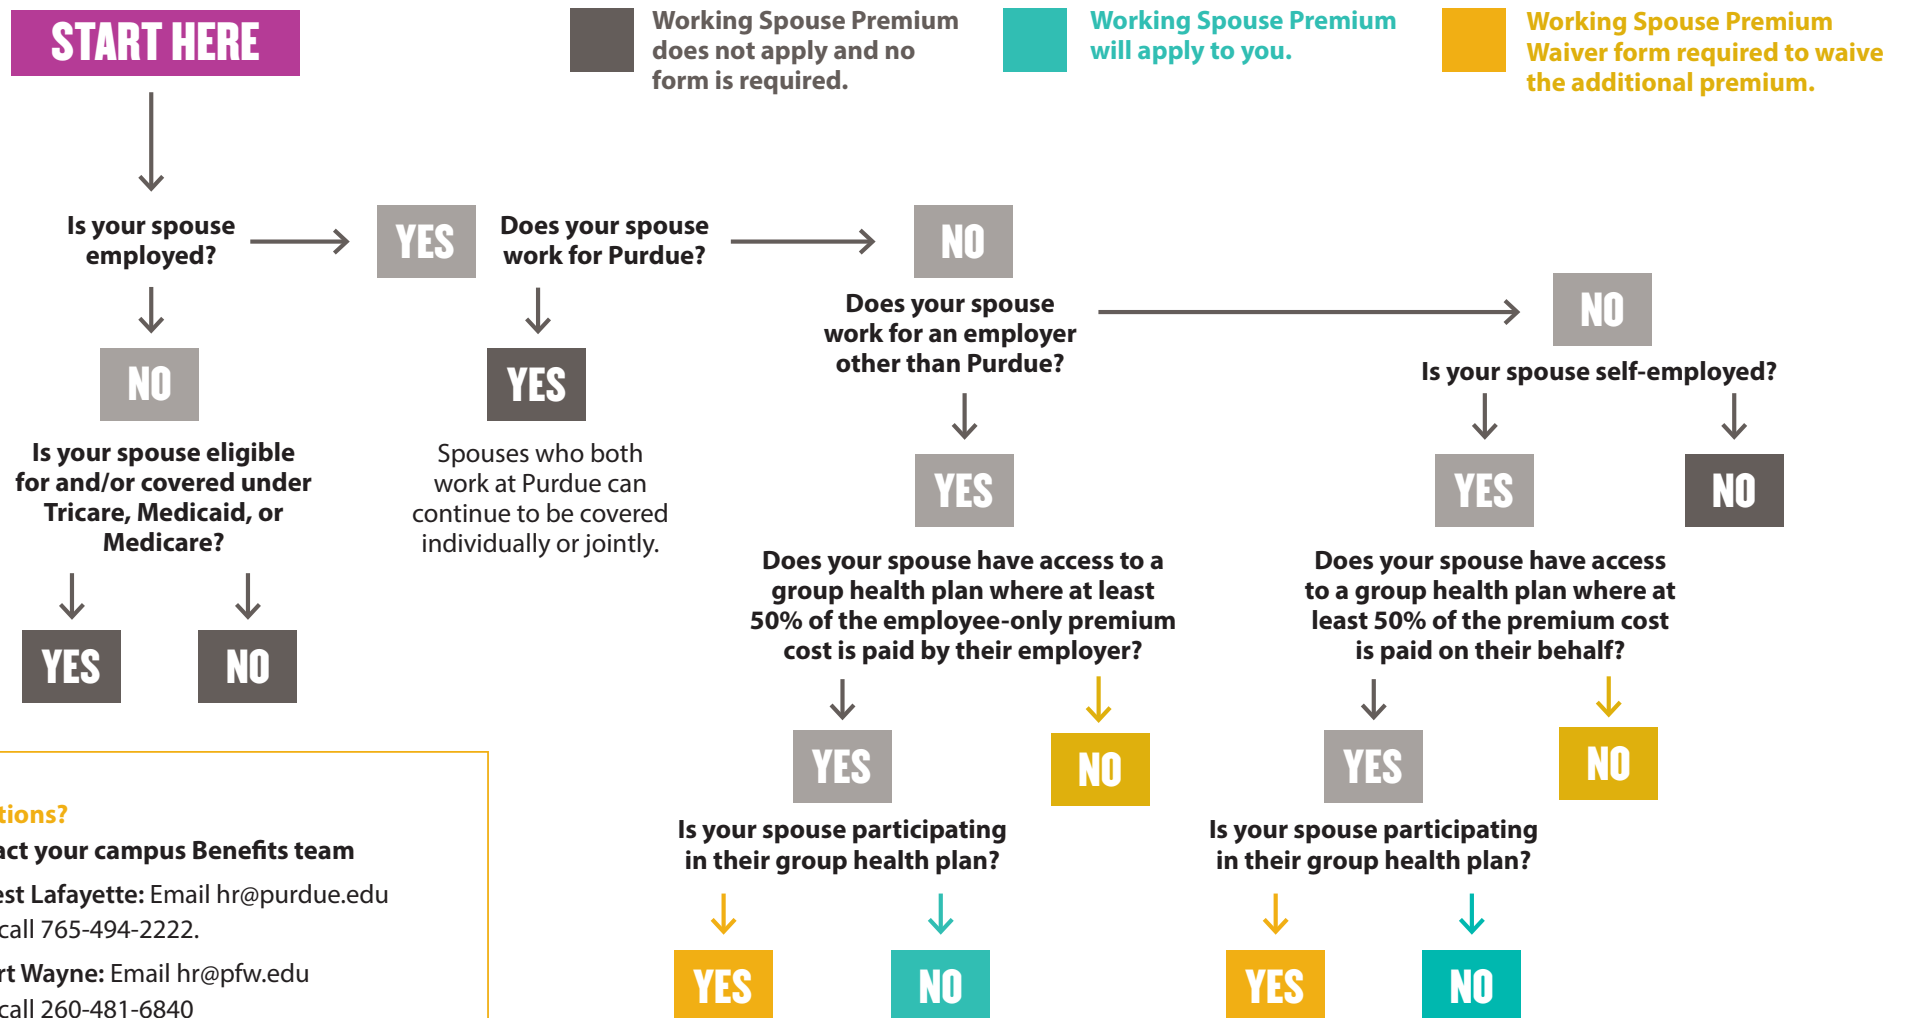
START HERE

Working Spouse Premium does not apply and no form is required.

Working Spouse Premium will apply to you.

Working Spouse Premium Waiver form required to waive the additional premium.

Is your spouse employed?

YES

Does your spouse work for Purdue?

NO

Does your spouse work for an employer other than Purdue?

NO

Is your spouse self-employed?

NO

Is your spouse eligible for and/or covered under Tricare, Medicaid, or Medicare?

YES

NO

YES

Spouses who both work at Purdue can continue to be covered individually or jointly.

YES

YES

NO

Does your spouse have access to a group health plan where at least 50% of the employee-only premium cost is paid by their employer?

Does your spouse have access to a group health plan where at least 50% of the premium cost is paid on their behalf?

YES

NO

YES

NO

tions?
act your campus Benefits team
est Lafayette: Email hr@purdue.edu call 765-494-2222.
rt Wayne: Email hr@pfw.edu call 260-481-6840

Is your spouse participating in their group health plan?

Is your spouse participating in their group health plan?

YES

NO

YES

NO